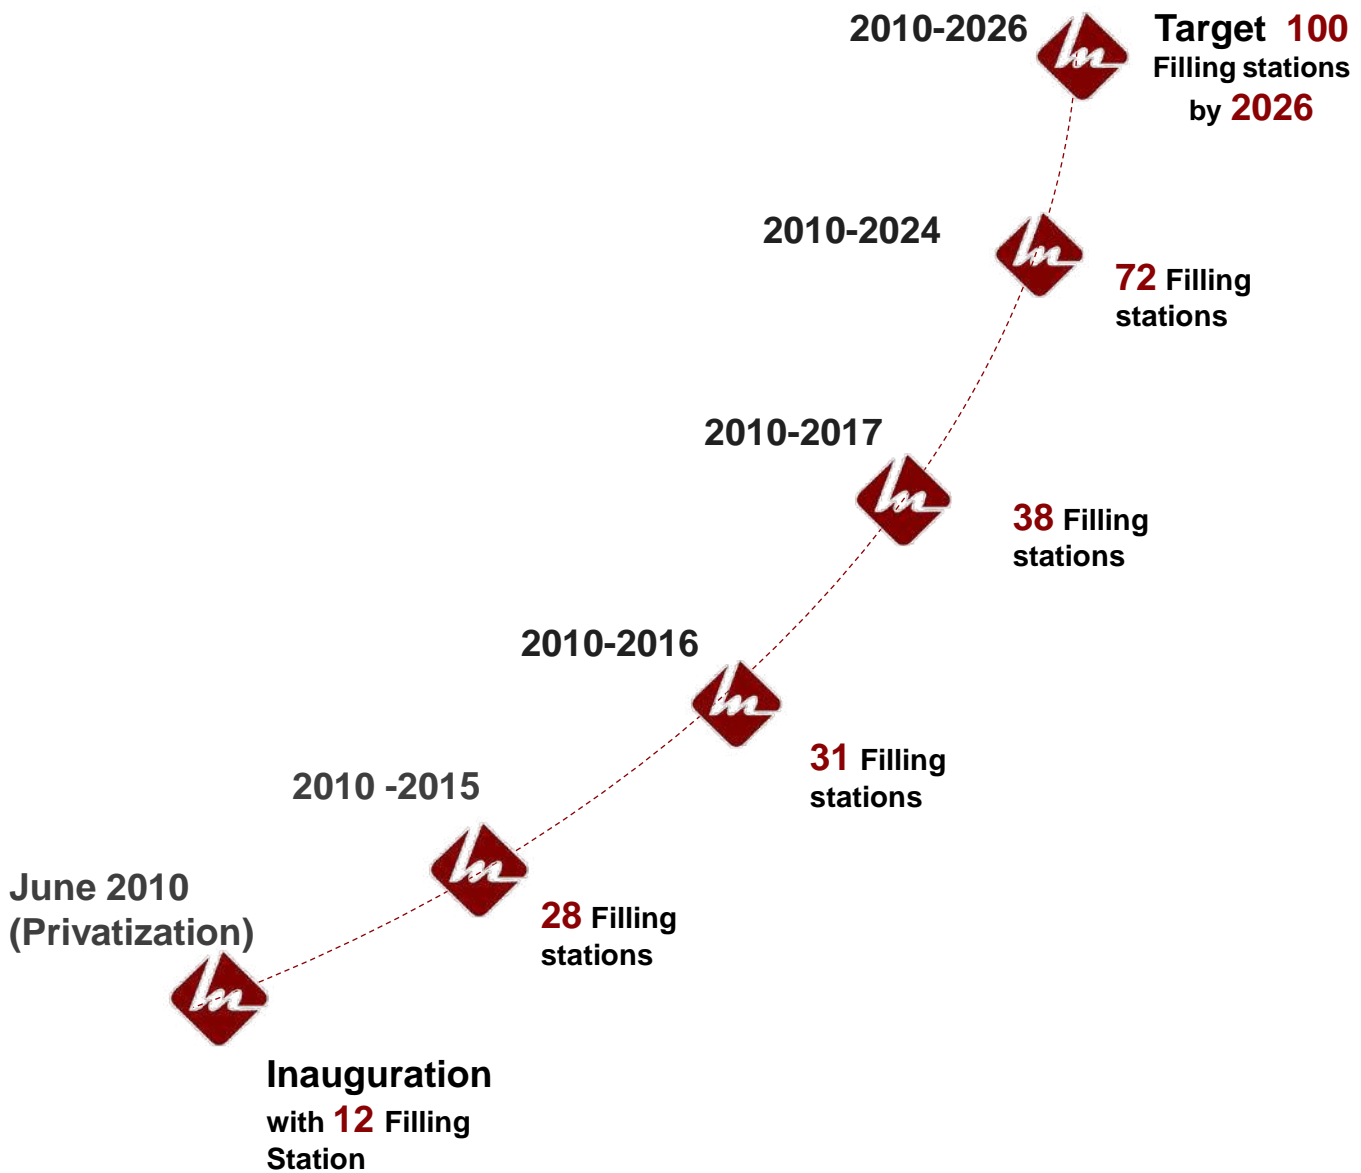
2010-2026

Target 100 Filling stations by 2026

2010-2024

72 Filling stations

2010-2017

38 Filling stations

2010-2016

31 Filling stations

2010 -2015

28 Filling stations

June 2010 (Privatization)

Inauguration with 12 Filling Station